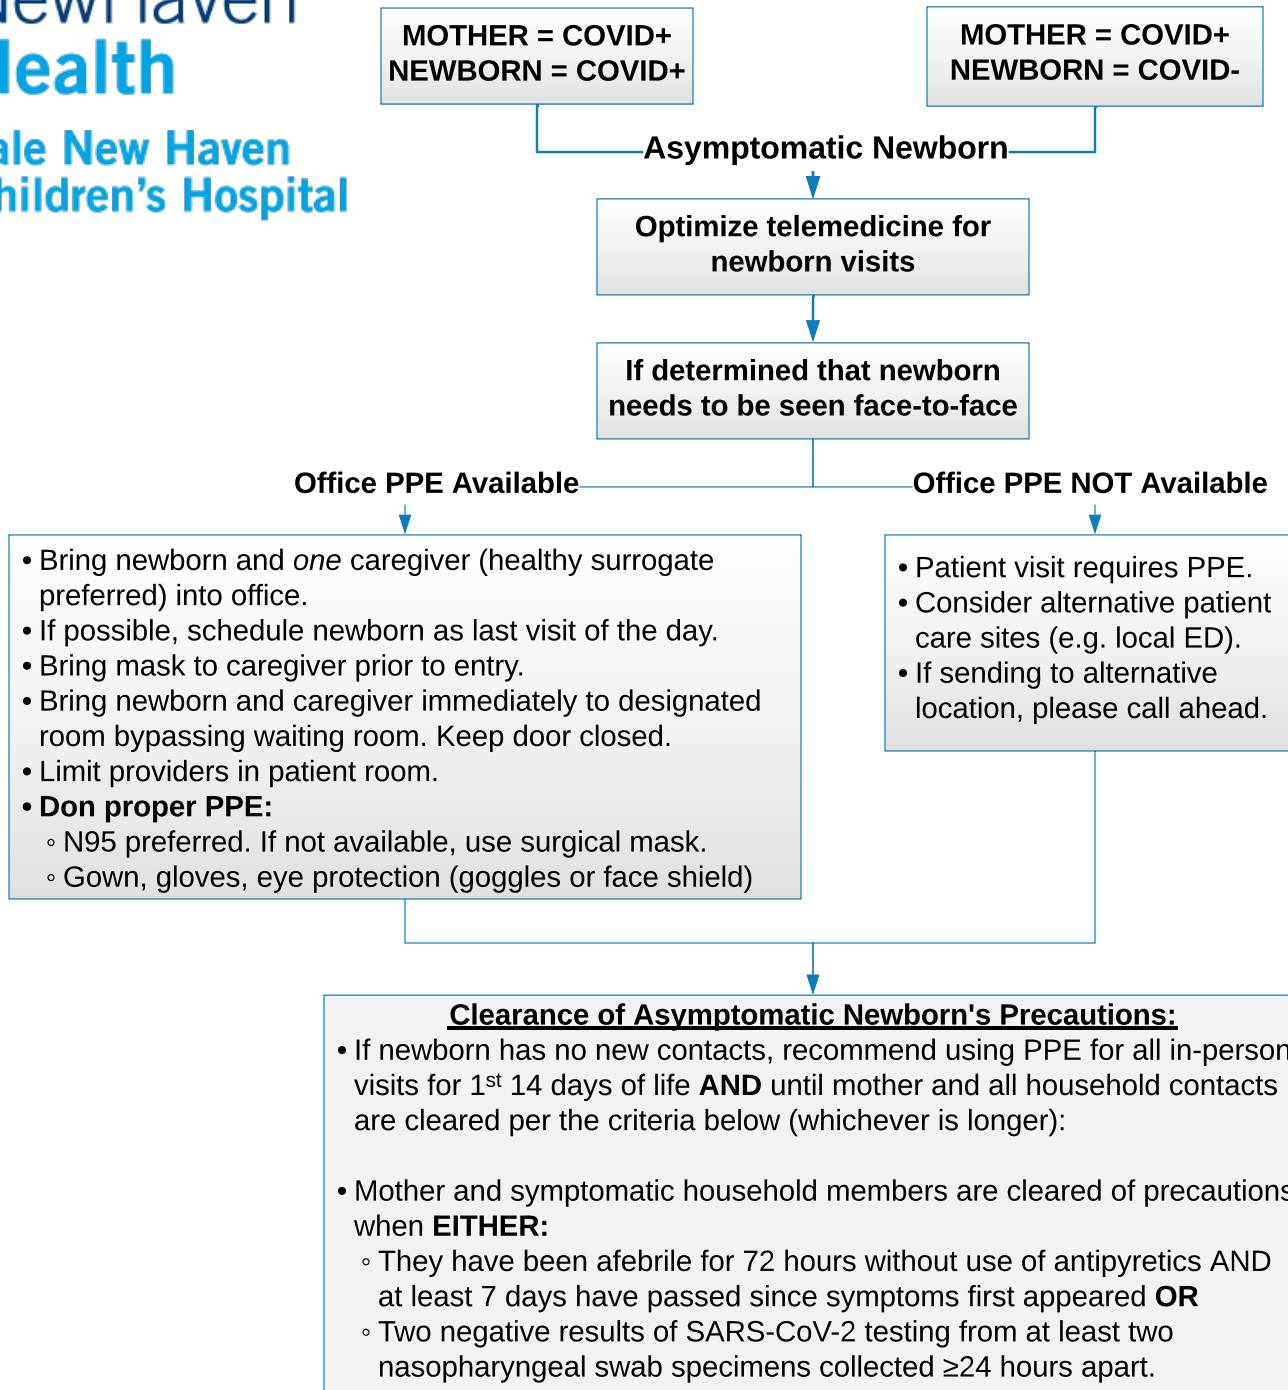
ew Haven
ealth

ale New Haven
hildren's Hospital

MOTHER = COVID+
NEWBORN = COVID+

MOTHER = COVID+
NEWBORN = COVID-

Asymptomatic Newborn

Optimize telemedicine for newborn visits

If determined that newborn needs to be seen face-to-face

Office PPE Available

Office PPE NOT Available

• Bring newborn and *one* caregiver (healthy surrogate preferred) into office.
• If possible, schedule newborn as last visit of the day.
• Bring mask to caregiver prior to entry.
• Bring newborn and caregiver immediately to designated room bypassing waiting room. Keep door closed.
• Limit providers in patient room.
• **Don proper PPE:**
◦ N95 preferred. If not available, use surgical mask.
◦ Gown, gloves, eye protection (goggles or face shield)

• Patient visit requires PPE.
• Consider alternative patient care sites (e.g. local ED).
• If sending to alternative location, please call ahead.

Clearance of Asymptomatic Newborn's Precautions:
• If newborn has no new contacts, recommend using PPE for all in-person visits for 1$^{st}$ 14 days of life **AND** until mother and all household contacts are cleared per the criteria below (whichever is longer):

• Mother and symptomatic household members are cleared of precautions when **EITHER:**
◦ They have been afebrile for 72 hours without use of antipyretics AND at least 7 days have passed since symptoms first appeared **OR**
◦ Two negative results of SARS-CoV-2 testing from at least two nasopharyngeal swab specimens collected ≥24 hours apart.